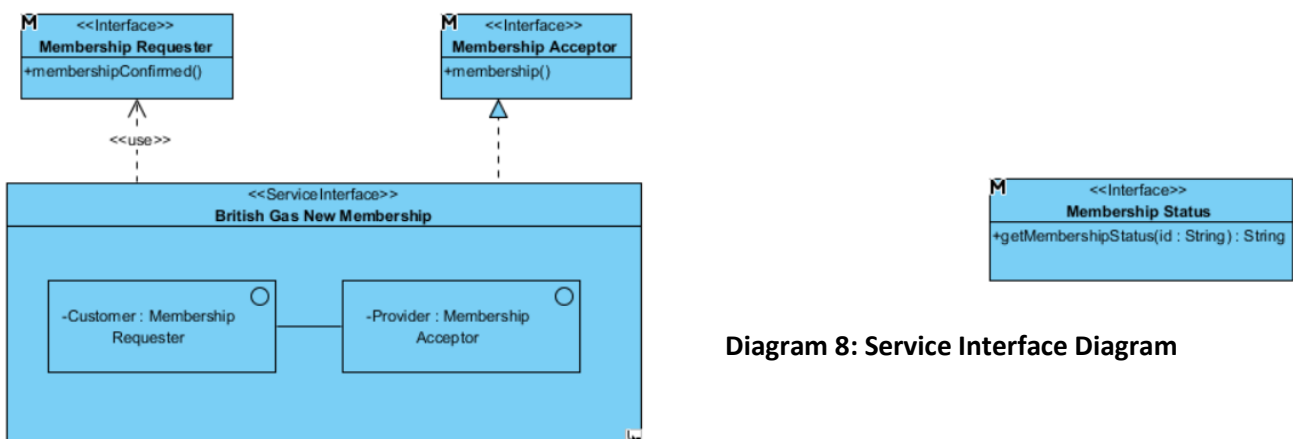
M <<Interface>>
Membership Requester
+membershipConfirmed()

M <<Interface>>
Membership Acceptor
+membership()

<<use>>

<<ServiceInterface>>
British Gas New Membership

-Customer : Membership Requester

-Provider : Membership Acceptor

M <<Interface>>
Membership Status
+getMembershipStatus(id : String) : String

Diagram 8: Service Interface Diagram